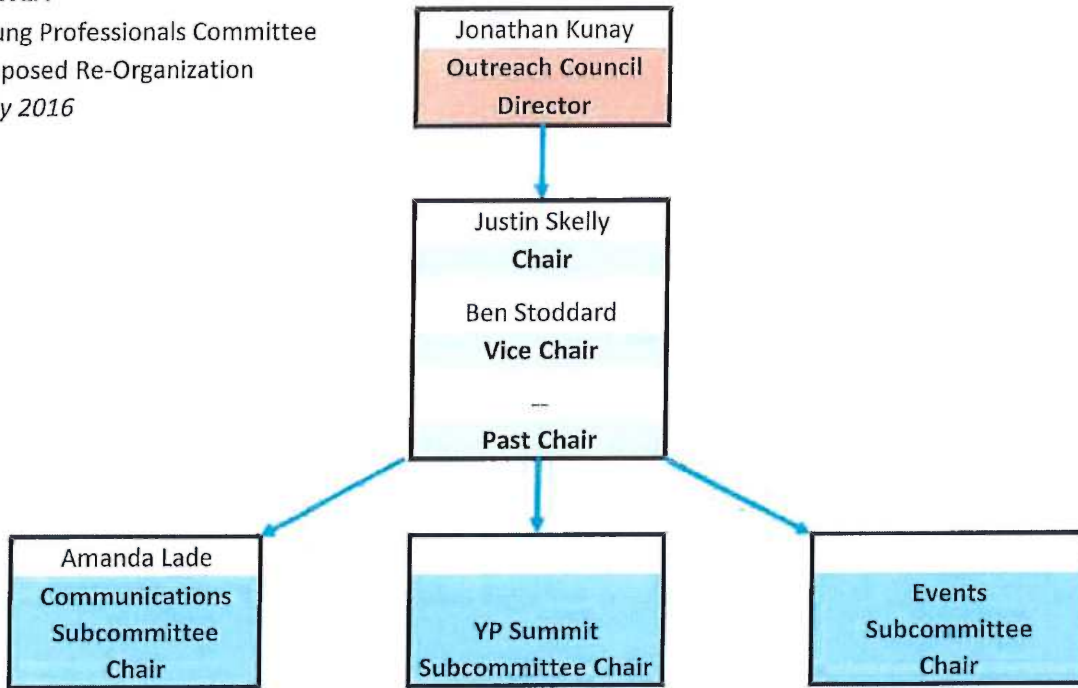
ung Professionals Committee
posed Re-Organization
y 2016

Jonathan Kunay
Outreach Council Director

Justin Skelly
Chair
Ben Stoddard
Vice Chair
--
Past Chair

Amanda Lade
Communications Subcommittee Chair

YP Summit Subcommittee Chair

Events Subcommittee Chair